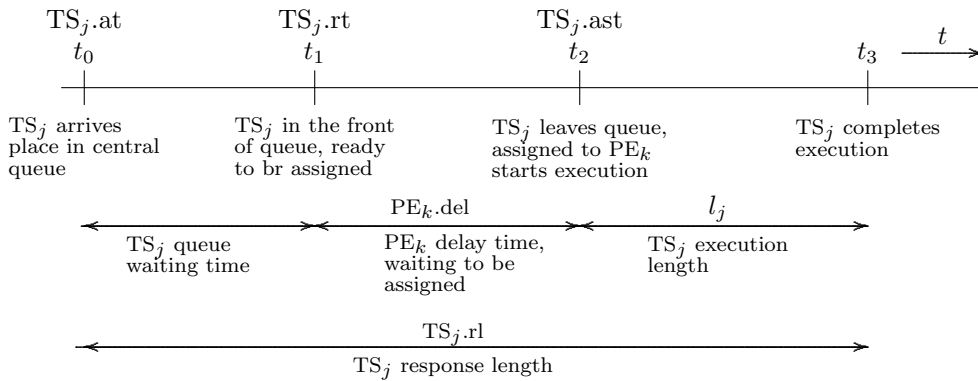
$\mathrm{TS}_j$.at
$t_0$

$\mathrm{TS}_j$.rt
$t_1$

$\mathrm{TS}_j$.ast
$t_2$

$t_3$

$t$

$\mathrm{TS}_j$ arrives place in central queue

$\mathrm{TS}_j$ in the front of queue, ready to br assigned

$\mathrm{TS}_j$ leaves queue, assigned to $\mathrm{PE}_k$ starts execution

$\mathrm{TS}_j$ completes execution

$\mathrm{PE}_k$.del

$l_j$

$\mathrm{TS}_j$ queue waiting time

$\mathrm{PE}_k$ delay time, waiting to be assigned

$\mathrm{TS}_j$ execution length

$\mathrm{TS}_j$.rl

$\mathrm{TS}_j$ response length